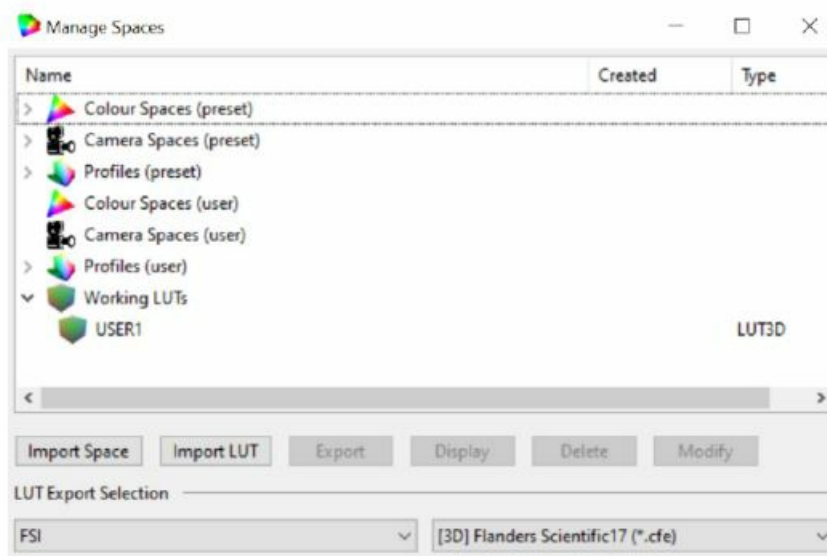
Manage Spaces

| Name | Created | Type |
|---|---|---|
| Colour Spaces (preset) | | |
| Camera Spaces (preset) | | |
| Profiles (preset) | | |
| Colour Spaces (user) | | |
| Camera Spaces (user) | | |
| Profiles (user) | | |
| Working LUTs | | |
| USER1 | | LUT3D |

Import Space
Import LUT
Export
Display
Delete
Modify

LUT Export Selection

FSI

[3D] Flanders Scientific17 (*.cfe)